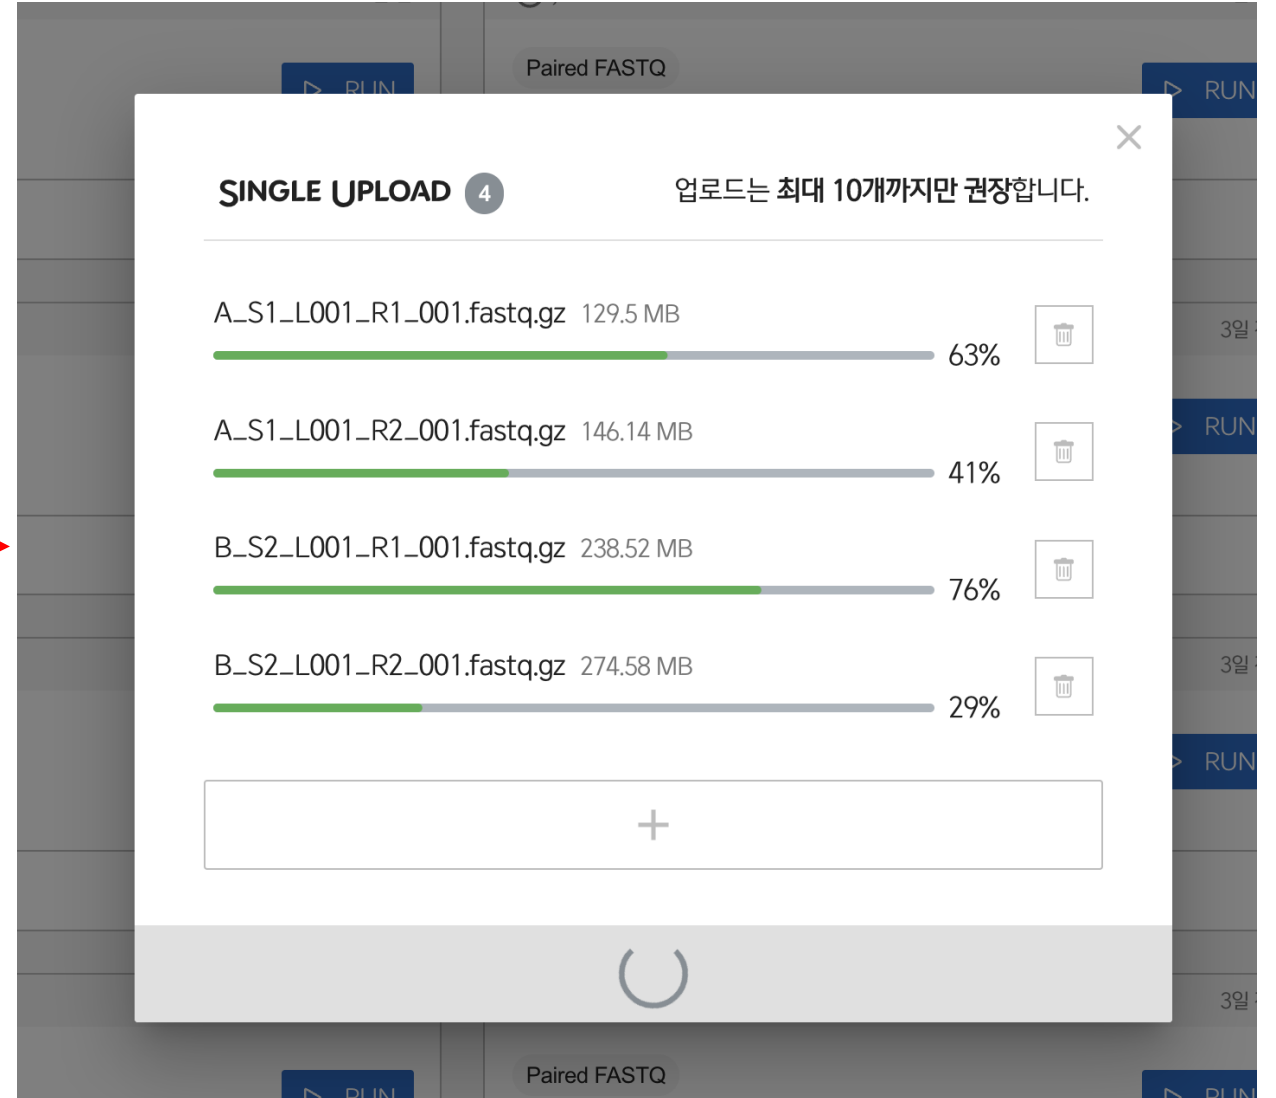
Paired FASTQ

RUN

RUN

SINGLE UPLOAD 4

업로드는 최대 10개까지만 권장합니다.

A_S1_L001_R1_001.fastq.gz 129.5 MB

63%

A_S1_L001_R2_001.fastq.gz 146.14 MB

41%

B_S2_L001_R1_001.fastq.gz 238.52 MB

76%

B_S2_L001_R2_001.fastq.gz 274.58 MB

29%

+

3일

RUN

3일

RUN

3일

Paired FASTQ

RUN

RUN